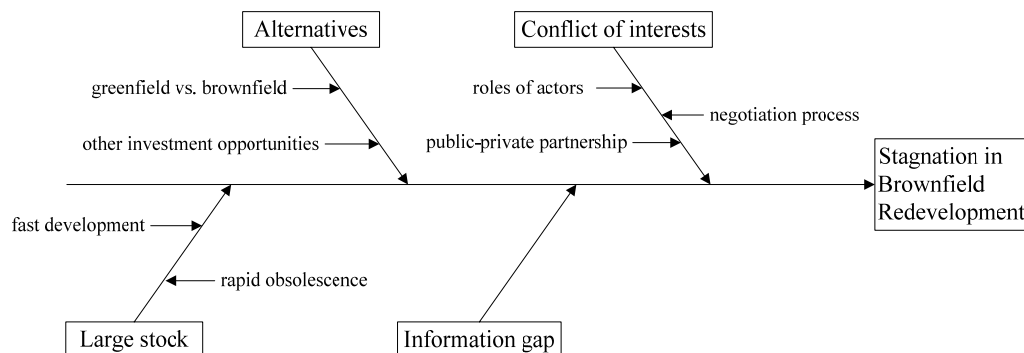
Alternatives

greenfield vs. brownfield

other investment opportunities

Conflict of interests

roles of actors

negotiation process

public-private partnership

Stagnation in Brownfield Redevelopment

fast development

rapid obsolescence

Large stock

Information gap